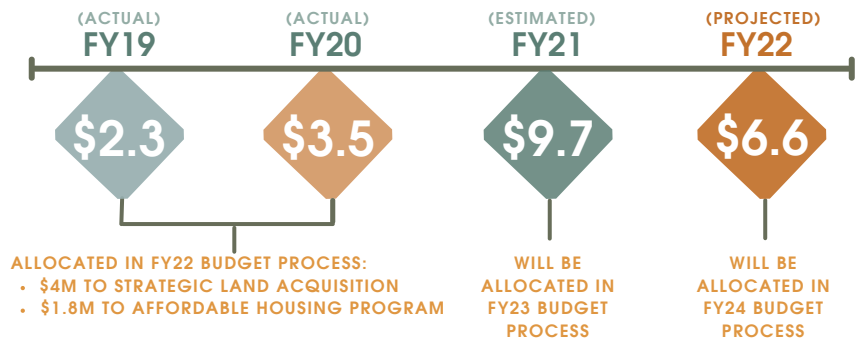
(ACTUAL)
FY19

(ACTUAL)
FY20

(ESTIMATED)
FY21

(PROJECTED)
FY22

$2.3

$3.5

$9.7

$6.6

ALLOCATED IN FY22 BUDGET PROCESS:
• \$4M TO STRATEGIC LAND ACQUISITION
• \$1.8M TO AFFORDABLE HOUSING PROGRAM

WILL BE ALLOCATED IN FY23 BUDGET PROCESS

WILL BE ALLOCATED IN FY24 BUDGET PROCESS